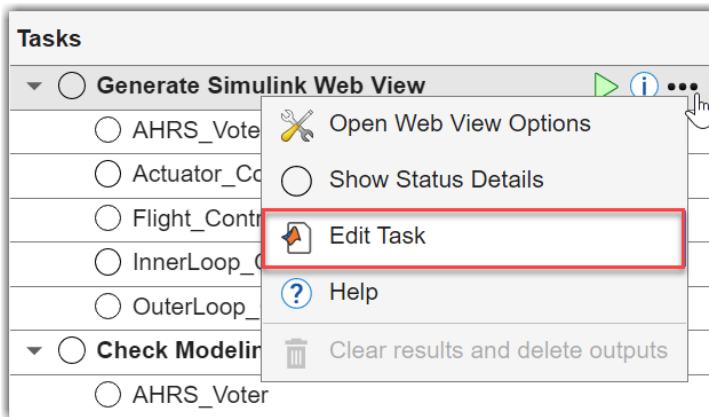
Tasks

Generate Simulink Web View

AHRS_Vote

Actuator_Co

Flight_Contr

InnerLoop_

OuterLoop_

Check Modelin

AHRS_Voter

Open Web View Options

Show Status Details

Edit Task

Help

Clear results and delete outputs